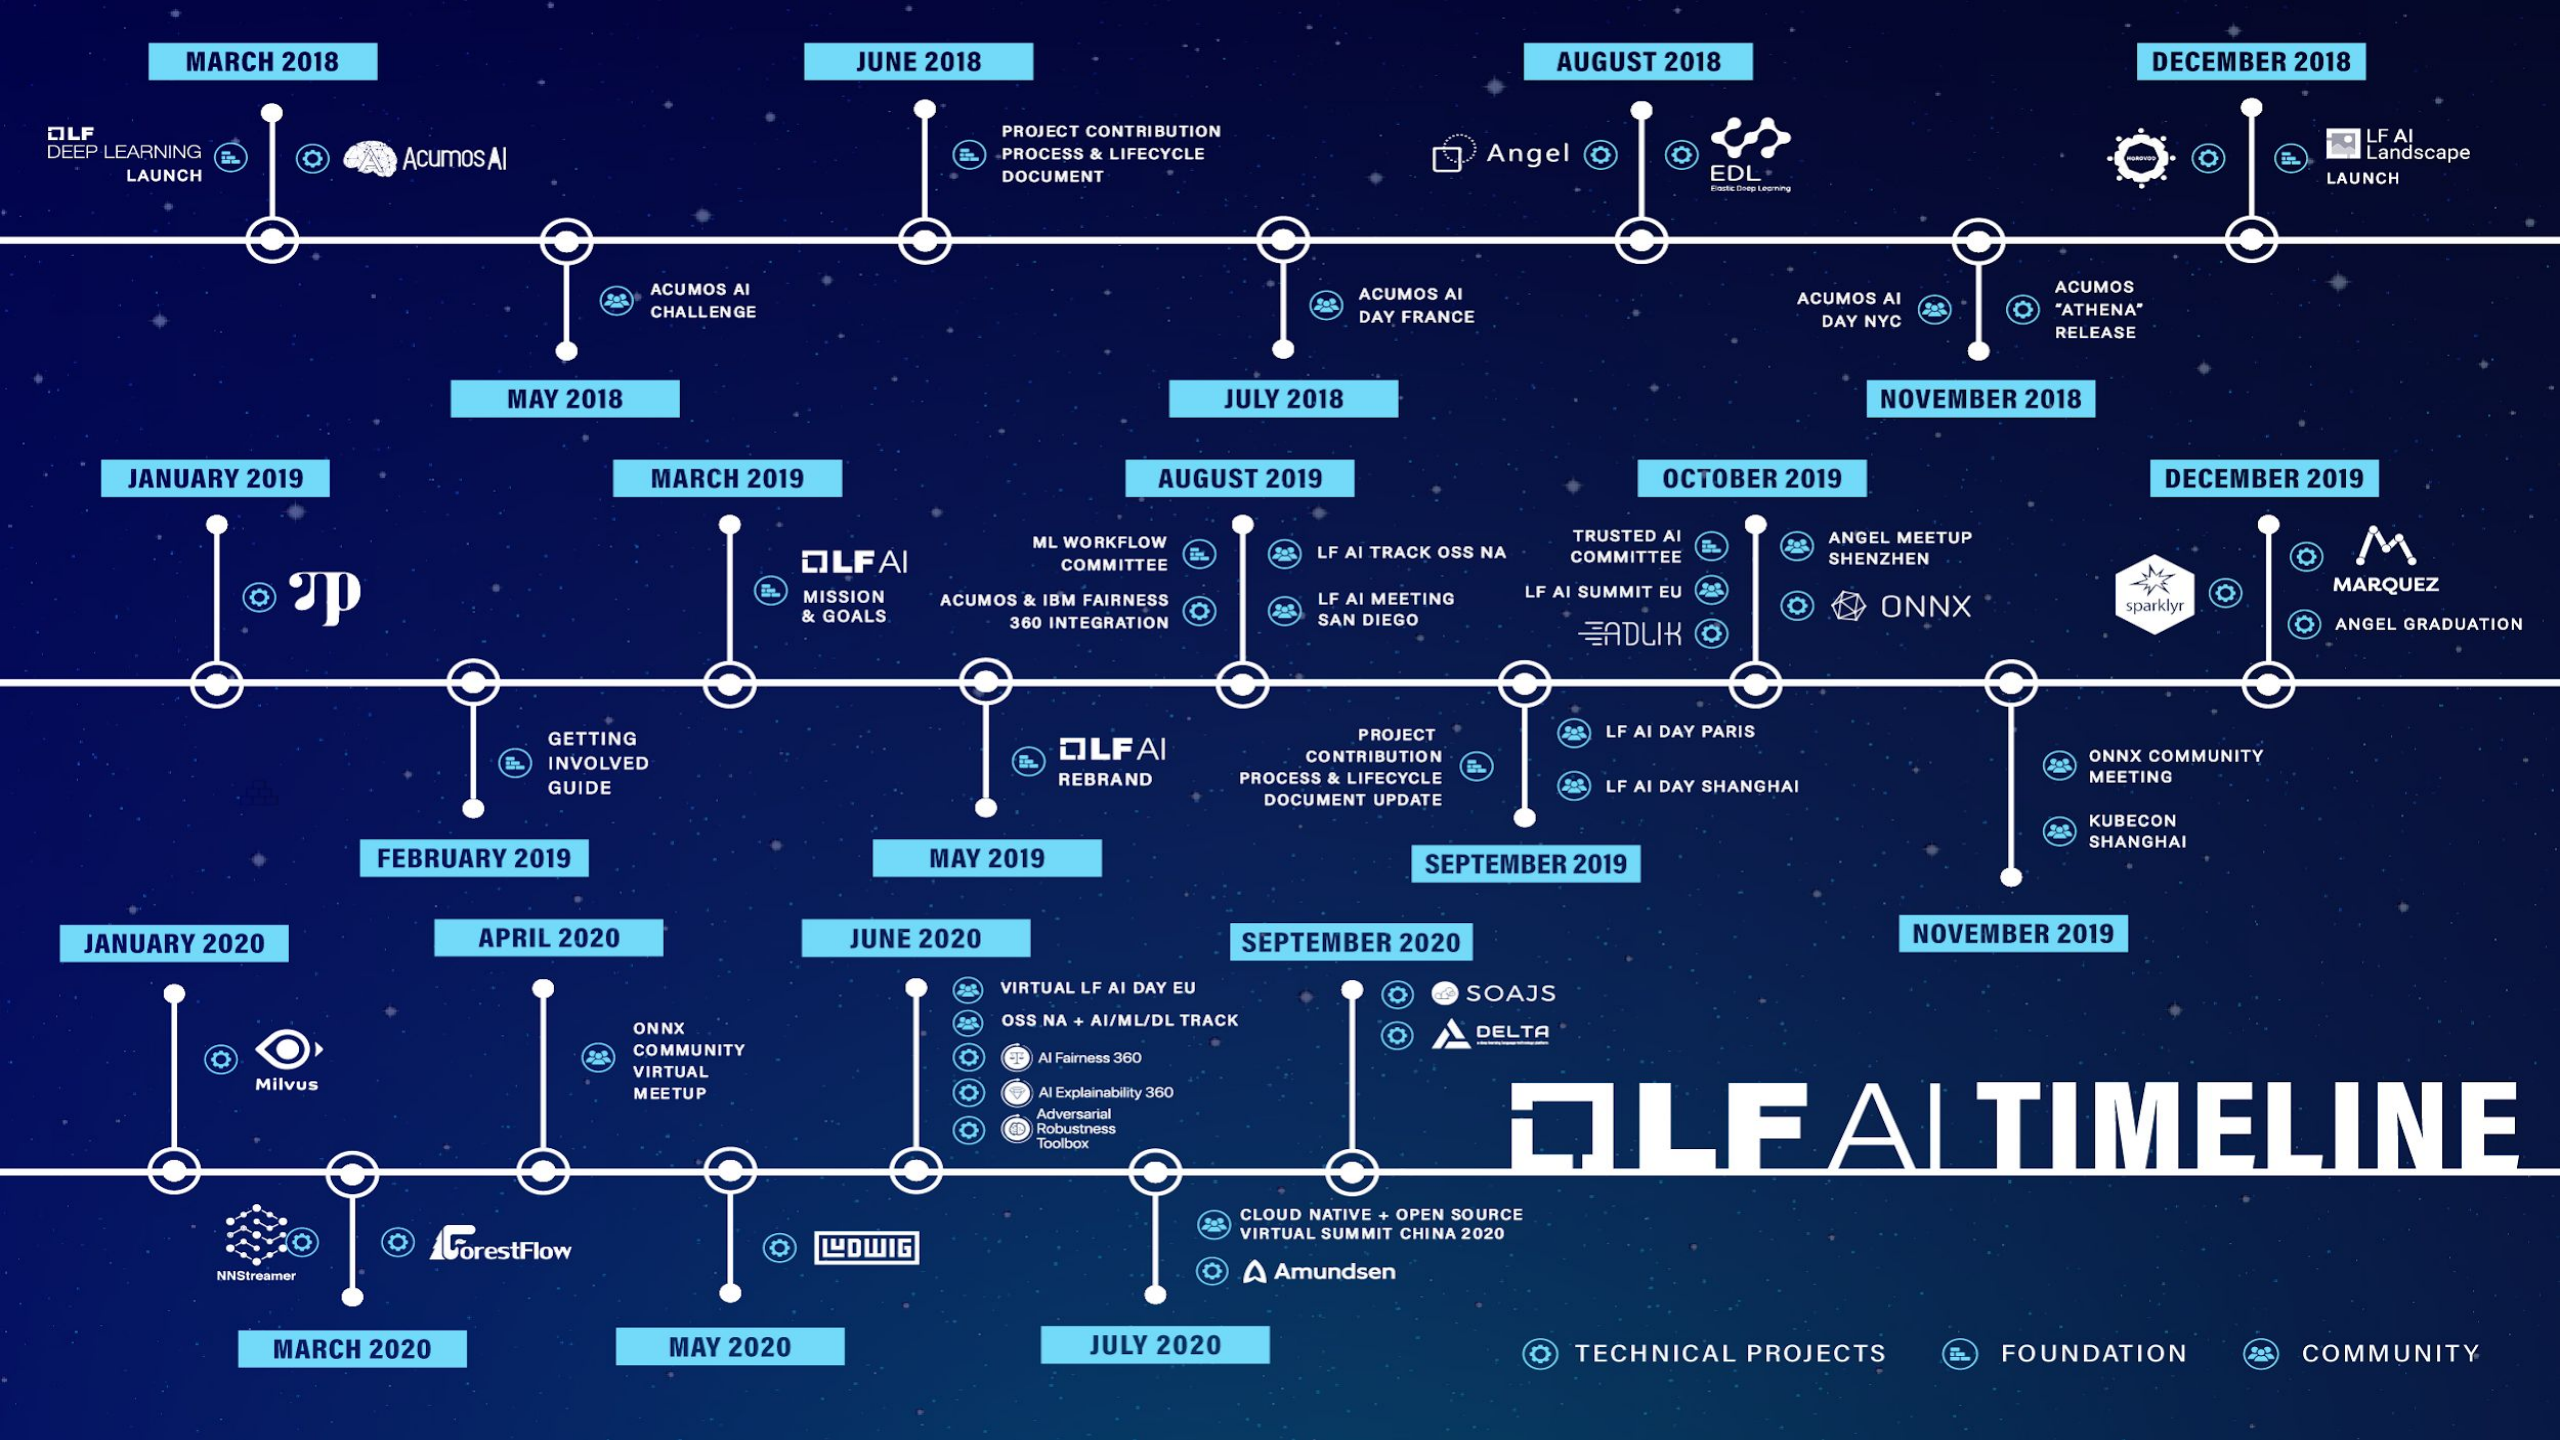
MARCH 2018

LF DEEP LEARNING LAUNCH

Acumos AI

JUNE 2018

PROJECT CONTRIBUTION PROCESS & LIFECYCLE DOCUMENT

AUGUST 2018

Angel

EDL Elastic Deep Learning

DECEMBER 2018

HOROVOD

LF AI Landscape LAUNCH

ACUMOS AI CHALLENGE

MAY 2018

ACUMOS AI DAY FRANCE

JULY 2018

ACUMOS AI DAY NYC

ACUMOS "ATHENA" RELEASE

NOVEMBER 2018

JANUARY 2019

MARCH 2019

LF AI MISSION & GOALS

AUGUST 2019

ML WORKFLOW COMMITTEE

ACUMOS & IBM FAIRNESS 360 INTEGRATION

LF AI TRACK OSS NA

LF AI MEETING SAN DIEGO

OCTOBER 2019

TRUSTED AI COMMITTEE

LF AI SUMMIT EU

ADLIK

ANGEL MEETUP SHENZHEN

ONNX

DECEMBER 2019

sparklyr

MARQUEZ

ANGEL GRADUATION

GETTING INVOLVED GUIDE

FEBRUARY 2019

LF AI REBRAND

MAY 2019

PROJECT CONTRIBUTION PROCESS & LIFECYCLE DOCUMENT UPDATE

LF AI DAY PARIS

LF AI DAY SHANGHAI

SEPTEMBER 2019

ONNX COMMUNITY MEETING

KUBECON SHANGHAI

NOVEMBER 2019

JANUARY 2020

Milvus

APRIL 2020

ONNX COMMUNITY VIRTUAL MEETUP

JUNE 2020

VIRTUAL LF AI DAY EU

OSS NA + AI/ML/DL TRACK

AI Fairness 360

AI Explainability 360

Adversarial Robustness Toolbox

SEPTEMBER 2020

SOAJS

DELTA

LF AI TIMELINE

NNStreamer

ForestFlow

LUDWIG

CLOUD NATIVE + OPEN SOURCE VIRTUAL SUMMIT CHINA 2020

Amundsen

MARCH 2020

MAY 2020

JULY 2020

TECHNICAL PROJECTS

FOUNDATION

COMMUNITY